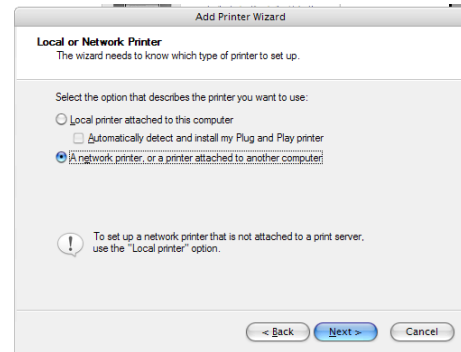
Add Printer Wizard

Local or Network Printer
The wizard needs to know which type of printer to set up.

Select the option that describes the printer you want to use:

Local printer attached to this computer

Automatically detect and install my Plug and Play printer

A network printer, or a printer attached to another computer

To set up a network printer that is not attached to a print server, use the "Local printer" option.

< Back Next > Cancel